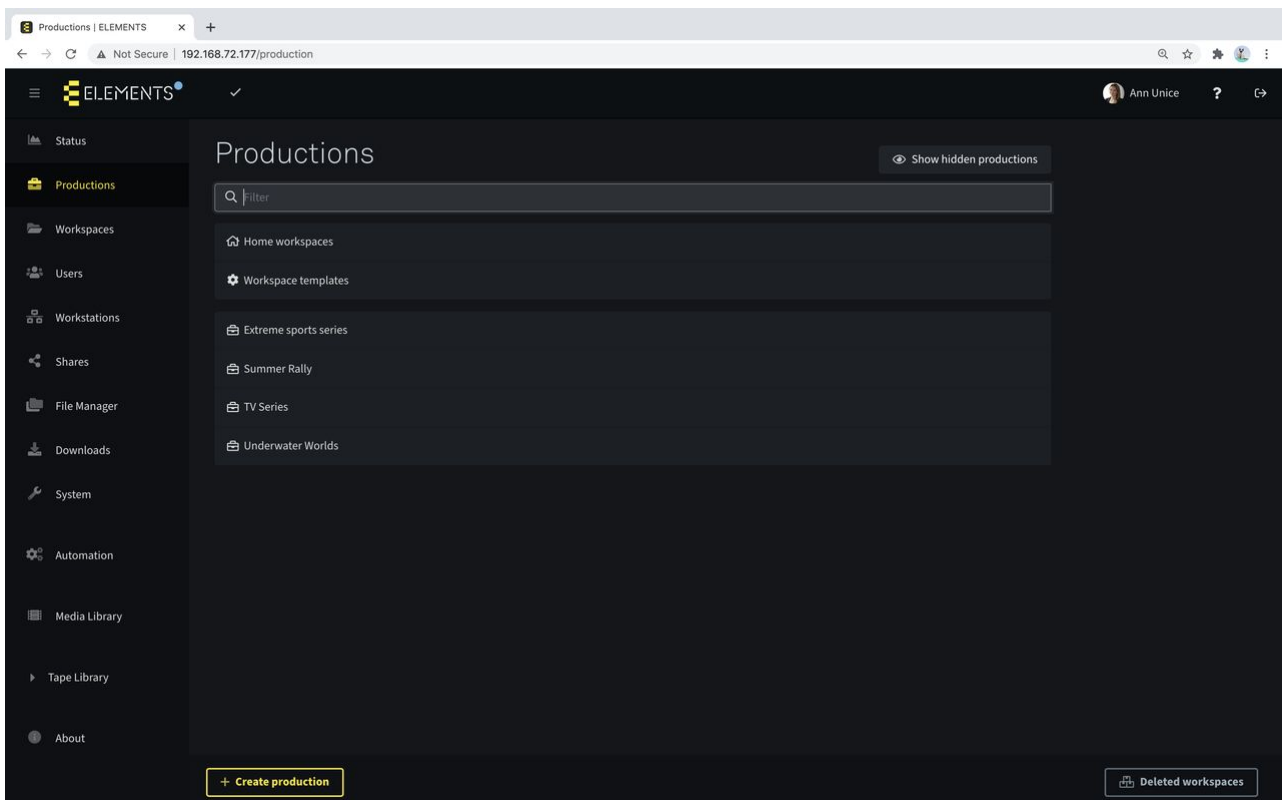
Productions | ELEMENTS ×  +

Not Secure | 192.168.72.177/production

ELEMENTS

Ann Unice

?

Status

Productions

Workspaces

Users

Workstations

Shares

File Manager

Downloads

System

Automation

Media Library

Tape Library

About

Productions

Show hidden productions

Filter

Home workspaces

Workspace templates

Extreme sports series

Summer Rally

TV Series

Underwater Worlds

+ Create production

Deleted workspaces